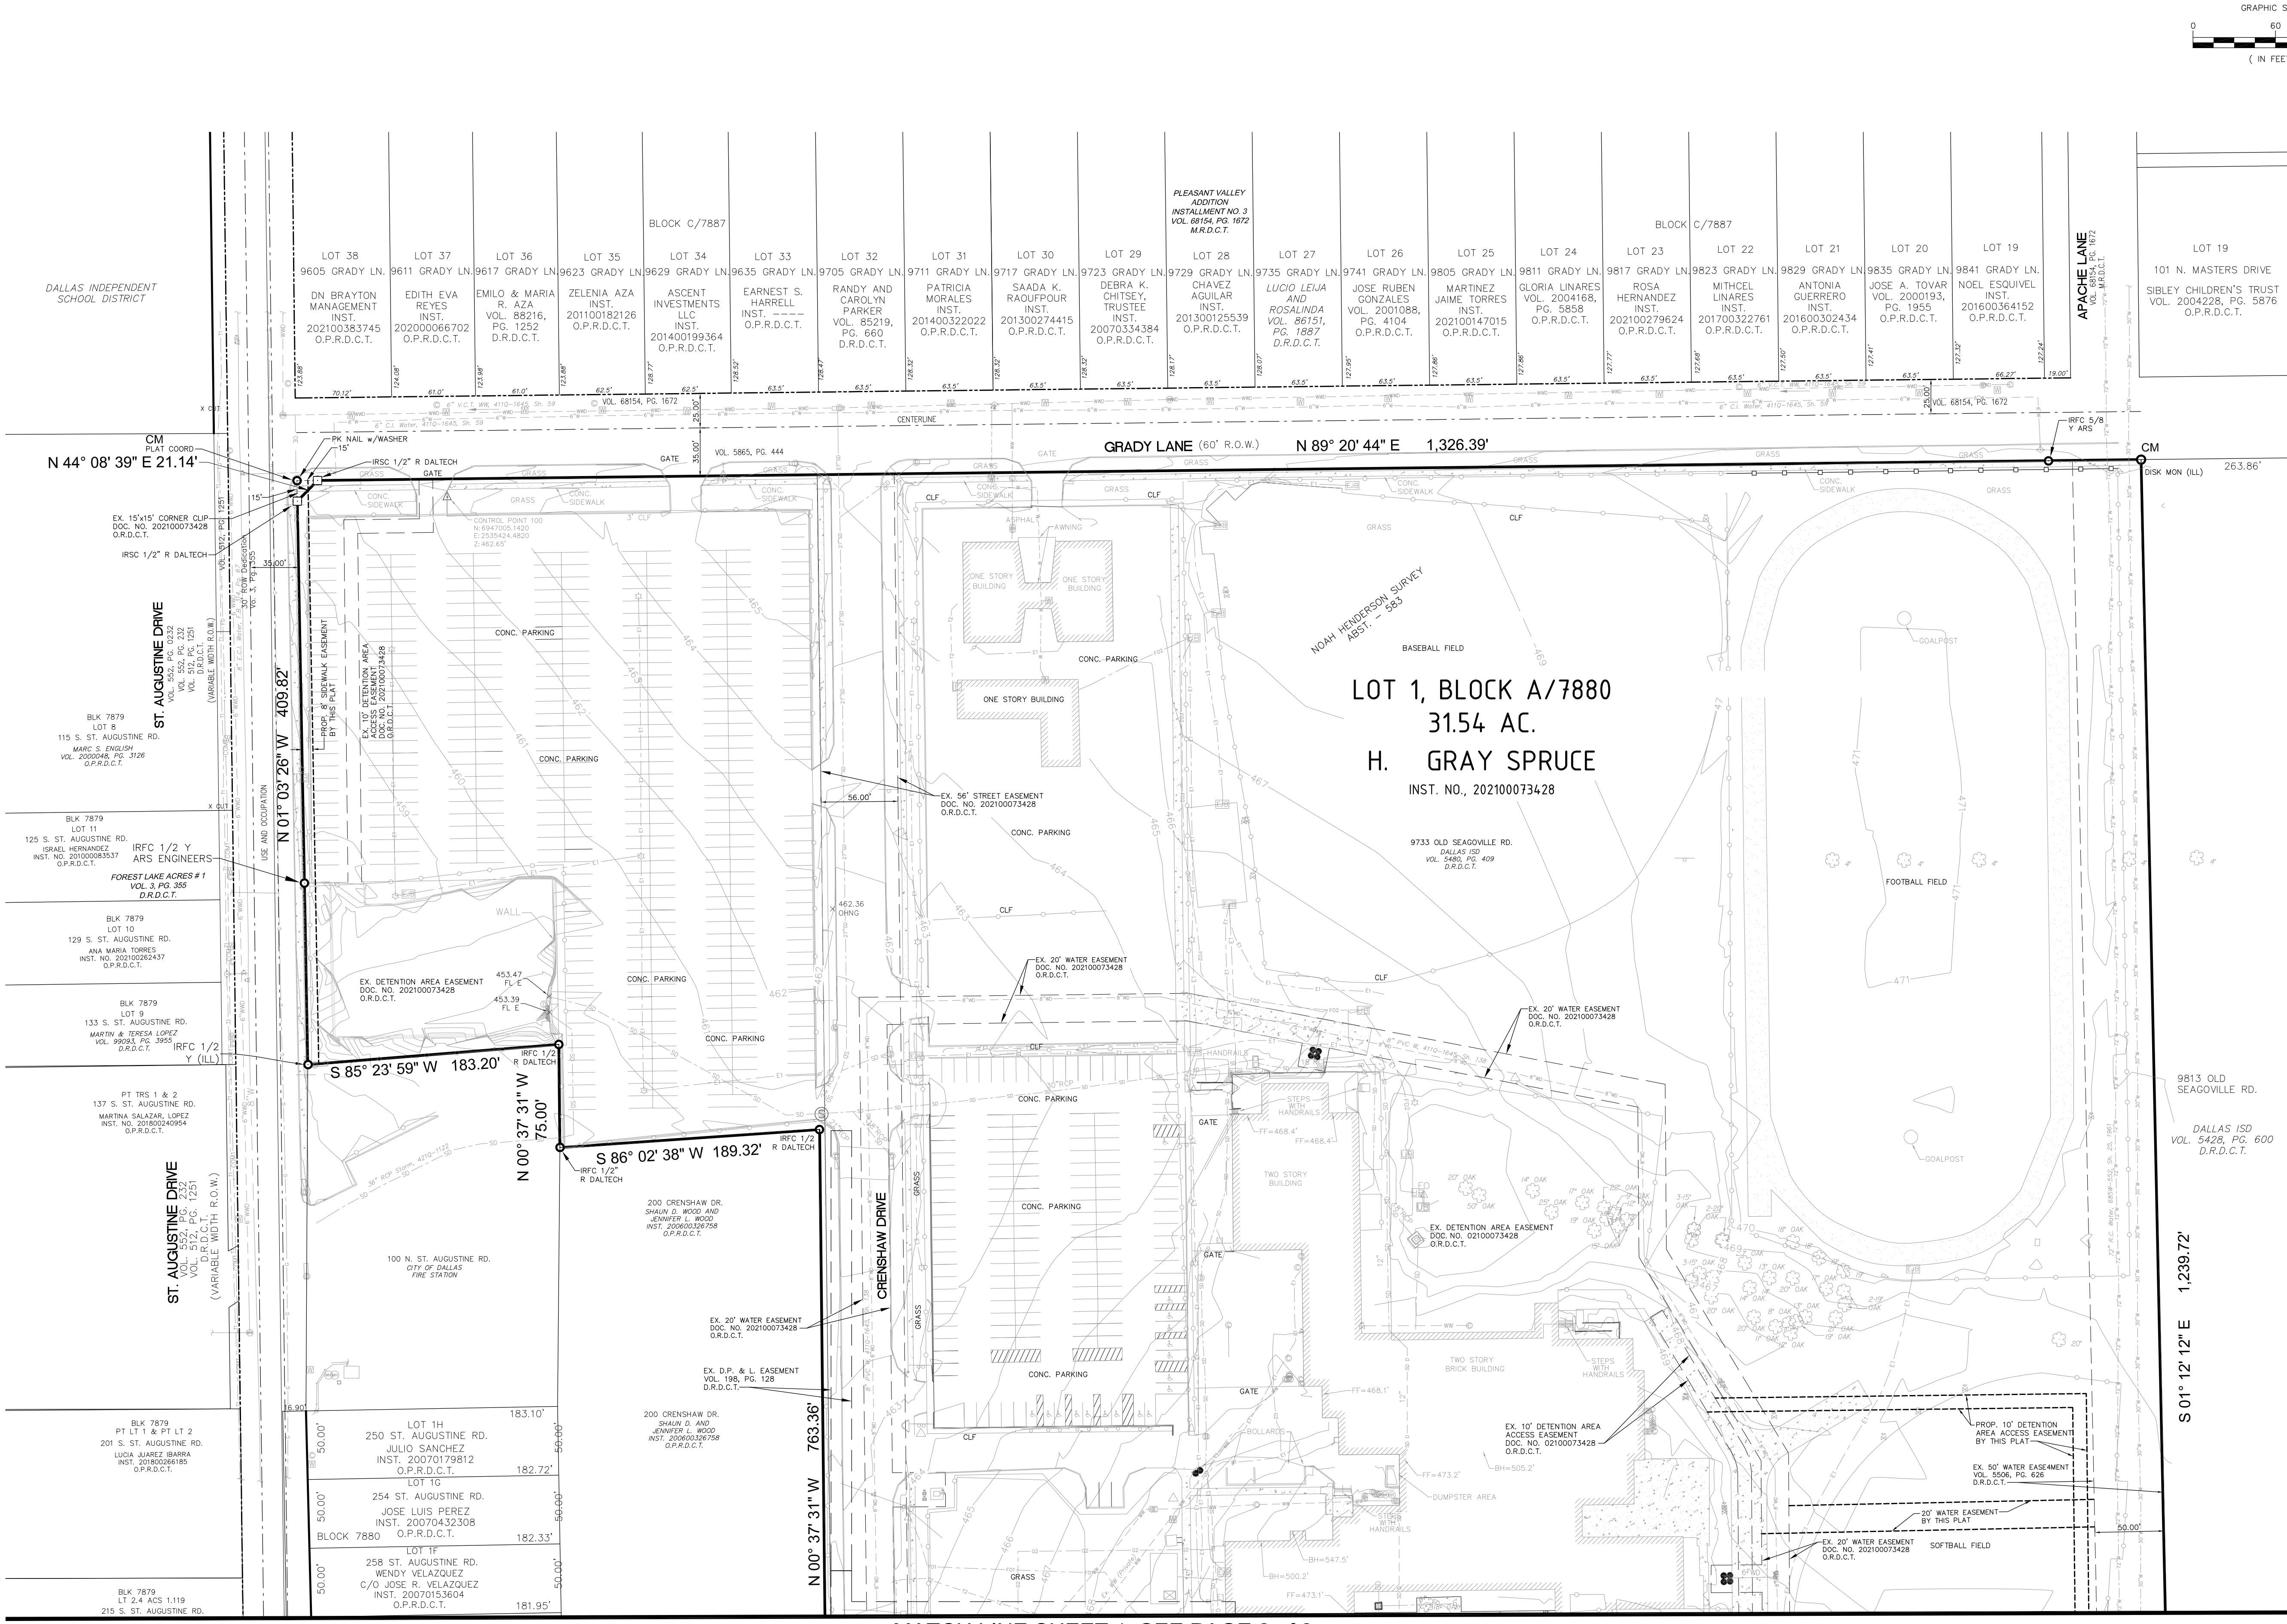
GRAPHIC S
0
60
( IN FEET

DALLAS INDEPENDENT SCHOOL DISTRICT

BLOCK C/7887

PLEASANT VALLEY ADDITION INSTALLMENT NO. 3 VOL. 68154, PG. 1672 M.R.D.C.T.

BLOCK C/7887

LOT 38
9605 GRADY LN.
DN BRAYTON MANAGEMENT INST. 202100383745 O.P.R.D.C.T.

LOT 37
9611 GRADY LN.
EDITH EVA REYES INST. 202000066702 O.P.R.D.C.T.

LOT 36
9617 GRADY LN.
EMILO & MARIA R. AZA VOL. 88216, PG. 1252 D.R.D.C.T.

LOT 35
9623 GRADY LN.
ZELENIA AZA INST. 201100182126 O.P.R.D.C.T.

LOT 34
9629 GRADY LN.
ASCENT INVESTMENTS LLC INST. 201400199364 O.P.R.D.C.T.

LOT 33
9635 GRADY LN.
EARNEST S. HARRELL INST. ---- O.P.R.D.C.T.

LOT 32
9705 GRADY LN.
RANDY AND CAROLYN PARKER VOL. 85219, PG. 660 D.R.D.C.T.

LOT 31
9711 GRADY LN.
PATRICIA MORALES INST. 201400322022 O.P.R.D.C.T.

LOT 30
9717 GRADY LN.
SAADA K. RAOUFPOUR INST. 201300274415 O.P.R.D.C.T.

LOT 29
9723 GRADY LN.
DEBRA K. CHITSEY, TRUSTEE INST. 20070334384 O.P.R.D.C.T.

LOT 28
9729 GRADY LN.
CHAVEZ AGUILAR INST. 201300125539 O.P.R.D.C.T.

LOT 27
9735 GRADY LN.
LUCIO LEIJA AND ROSALINDA VOL. 86151, PG. 1887 D.R.D.C.T.

LOT 26
9741 GRADY LN.
JOSE RUBEN GONZALES VOL. 2001088, PG. 4104 O.P.R.D.C.T.

LOT 25
9805 GRADY LN.
MARTINEZ JAIME TORRES INST. 201200147015 O.P.R.D.C.T.

LOT 24
9811 GRADY LN.
GLORIA LINARES VOL. 2004168, PG. 5858 O.P.R.D.C.T.

LOT 23
9817 GRADY LN.
ROSA HERNANDEZ INST. 202100279624 O.P.R.D.C.T.

LOT 22
9823 GRADY LN.
MITHCEL LINARES INST. 201700322761 O.P.R.D.C.T.

LOT 21
9829 GRADY LN.
ANTONIA GUERRERO INST. 201600302434 O.P.R.D.C.T.

LOT 20
9835 GRADY LN.
JOSE A. TOVAR VOL. 2000193, PG. 1955 O.P.R.D.C.T.

LOT 19
9841 GRADY LN.
NOEL ESQUIVEL INST. 201600364152 O.P.R.D.C.T.

APACHE LANE VOL. 68154, PG. 1672 M.R.D.C.T.

LOT 19
101 N. MASTERS DRIVE
SIBLEY CHILDREN'S TRUST VOL. 2004228, PG. 5876 O.P.R.D.C.T.

70.12' 61.0' 61.0' 62.5' 62.5' 63.5' 63.5' 63.5' 63.5' 63.5' 63.5' 63.5' 63.5' 63.5' 63.5' 63.5' 63.5' 63.5' 63.5' 66.27' 19.00'
VOL. 68154, PG. 1672
25.00' VOL. 68154, PG. 1672
CENTERLINE
35.00' VOL. 5865, PG. 444
GATE

CM PLAT COORD.
N 44° 08' 39" E 21.14'
PK NAIL w/WASHER
15'
IRSC 1/2" R DALTECH
GATE
GRADY LANE (60' R.O.W.) N 89° 20' 44" E 1,326.39'
IRFC 5/8 Y ARS
CM
DISK MON (ILL)
263.86'

EX. 15'x15' CORNER CLIP DOC. NO. 202100073428 O.R.D.C.T.
IRSC 1/2" R DALTECH
35.00'
30' ROW Dedication VOL. 3, PG. 355
VOL. 512, PG. 1251
ST. AUGUSTINE DRIVE VOL. 552, PG. 0232 VOL. 552, PG. 232 VOL. 512, PG. 1251 D.R.D.C.T. (VARIABLE WIDTH R.O.W.)
PROP. 8' SIDEWALK EASEMENT BY THIS PLAT
EX. 10' DETENTION AREA ACCESS EASEMENT DOC. NO. 202100073428 O.R.D.C.T.
N 01° 03' 26" W 409.82'
USE AND OCCUPATION

CONTROL POINT 100 N:6947005.1420 E:2535424.4820 Z:462.65'
CONC. SIDEWALK
GRASS
CONC. PARKING
CONC. PARKING
CONC. PARKING
CONC. PARKING
CONC. PARKING
CONC. PARKING
CONC. PARKING
CONC. PARKING
ONE STORY BUILDING
ONE STORY BUILDING
ONE STORY BUILDING
AWNING
ASPHALT
CLF
NOAH HENDERSON SURVEY ABST. - 583
BASEBALL FIELD
LOT 1, BLOCK A/7880
31.54 AC.
H. GRAY SPRUCE
INST. NO., 202100073428
9733 OLD SEAGOVILLE RD.
DALLAS ISD VOL. 5480, PG. 409 D.R.D.C.T.
GOALPOST
FOOTBALL FIELD
GOALPOST
56.00'
EX. 56' STREET EASEMENT DOC. NO. 202100073428 O.R.D.C.T.
462.36 OHNG

BLK 7879 LOT 8 115 S. ST. AUGUSTINE RD. MARC S. ENGLISH VOL. 2000048, PG. 3126 O.P.R.D.C.T.
BLK 7879 LOT 11 125 S. ST. AUGUSTINE RD. ISRAEL HERNANDEZ INST. NO. 201000083537 O.P.R.D.C.T.
IRFC 1/2 Y ARS ENGINEERS
FOREST LAKE ACRES # 1 VOL. 3, PG. 355 D.R.D.C.T.
BLK 7879 LOT 10 129 S. ST. AUGUSTINE RD. ANA MARIA TORRES INST. NO. 202100262437 O.P.R.D.C.T.
BLK 7879 LOT 9 133 S. ST. AUGUSTINE RD. MARTIN & TERESA LOPEZ VOL. 99093, PG. 3955 D.R.D.C.T.
IRFC 1/2 Y (ILL)
WALL
EX. DETENTION AREA EASEMENT DOC. NO. 202100073428 O.R.D.C.T.
453.47 FL E
453.39 FL E
EX. 20' WATER EASEMENT DOC. NO. 202100073428 O.R.D.C.T.
EX. 20' WATER EASEMENT DOC. NO. 202100073428 O.R.D.C.T.
IRFC 1/2 R DALTECH
S 85° 23' 59" W 183.20'
N 00° 37' 31" W 75.00'
S 86° 02' 38" W 189.32'
IRFC 1/2 R DALTECH
IRFC 1/2" R DALTECH
PT TRS 1 & 2 137 S. ST. AUGUSTINE RD. MARTINA SALAZAR, LOPEZ INST. NO. 201800240954 O.P.R.D.C.T.
HANDRAILS
STEPS WITH HANDRAILS
GATE
FF=468.4'
TWO STORY BUILDING
EX. DETENTION AREA EASEMENT DOC. NO. 02100073428 O.R.D.C.T.
9813 OLD SEAGOVILLE RD.
DALLAS ISD VOL. 5428, PG. 600 D.R.D.C.T.
ST. AUGUSTINE DRIVE VOL. 552, PG. 232 VOL. 512, PG. 1251 D.R.D.C.T. (VARIABLE WIDTH R.O.W.)
200 CRENSHAW DR. SHAUN D. WOOD AND JENNIFER L. WOOD INST. 200600326758 O.P.R.D.C.T.
CRENSHAW DRIVE
GRASS
100 N. ST. AUGUSTINE RD. CITY OF DALLAS FIRE STATION
EX. 20' WATER EASEMENT DOC. NO. 202100073428 O.R.D.C.T.
EX. D.P. & L. EASEMENT VOL. 198, PG. 128 D.R.D.C.T.
TWO STORY BRICK BUILDING
STEPS WITH HANDRAILS
GATE
FF=468.1'
S 01° 12' 12" E 1,239.72'
16.90'
183.10'
LOT 1H 250 ST. AUGUSTINE RD. JULIO SANCHEZ INST. 20070179812 O.P.R.D.C.T.
182.72'
LOT 1G 254 ST. AUGUSTINE RD. JOSE LUIS PEREZ INST. 20070432308 O.P.R.D.C.T.
BLOCK 7880
182.33'
LOT 1F 258 ST. AUGUSTINE RD. WENDY VELAZQUEZ C/O JOSE R. VELAZQUEZ INST. 20070153604 O.P.R.D.C.T.
181.95'
50.00' 50.00' 50.00' 50.00' 50.00' 50.00'
200 CRENSHAW DR. SHAUN D. AND JENNIFER L. WOOD INST. 200600326758 O.P.R.D.C.T.
763.36'
N 00° 37' 31" W
BLK 7879 PT LT 1 & PT LT 2 201 S. ST. AUGUSTINE RD. LUCIA JUAREZ IBARRA INST. 201800266185 O.P.R.D.C.T.
BLK 7879 LT 2.4 ACS 1.119 215 S. ST. AUGUSTINE RD.
CLF
BOLLARDS
FF=473.2'
BH=505.2'
DUMPSTER AREA
STEPS WITH HANDRAILS
BH=547.5'
BH=500.2'
FF=473.1'
GRASS
EX. 10' DETENTION AREA ACCESS EASEMENT DOC. NO. 02100073428 O.R.D.C.T.
PROP. 10' DETENTION AREA ACCESS EASEMENT BY THIS PLAT
EX. 50' WATER EASEMENT VOL. 5506, PG. 626 D.R.D.C.T.
20' WATER EASEMENT BY THIS PLAT
50.00'
EX. 20' WATER EASEMENT DOC. NO. 202100073428 O.R.D.C.T.
SOFTBALL FIELD